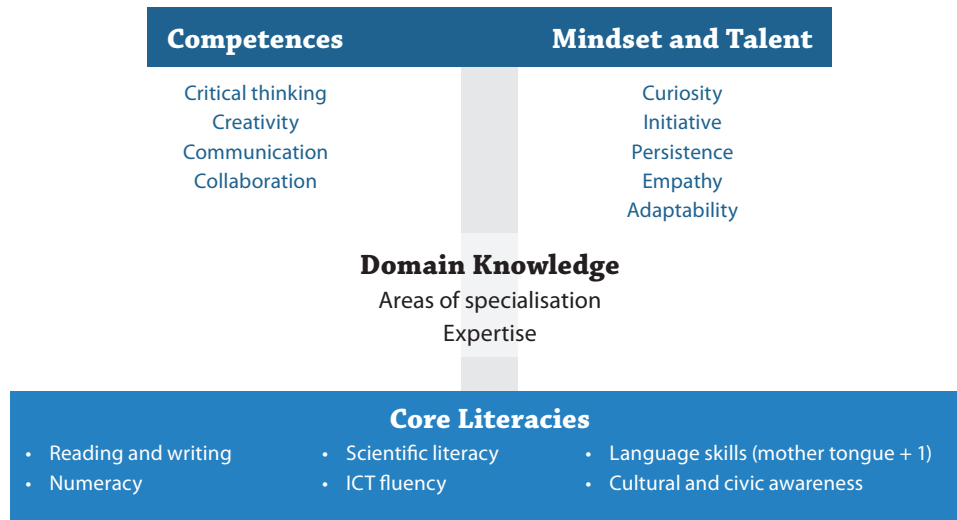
Competences

Critical thinking
Creativity
Communication
Collaboration

Mindset and Talent

Curiosity
Initiative
Persistence
Empathy
Adaptability

Domain Knowledge
Areas of specialisation
Expertise

Core Literacies

• Reading and writing
• Numeracy

• Scientific literacy
• ICT fluency

• Language skills (mother tongue + 1)
• Cultural and civic awareness